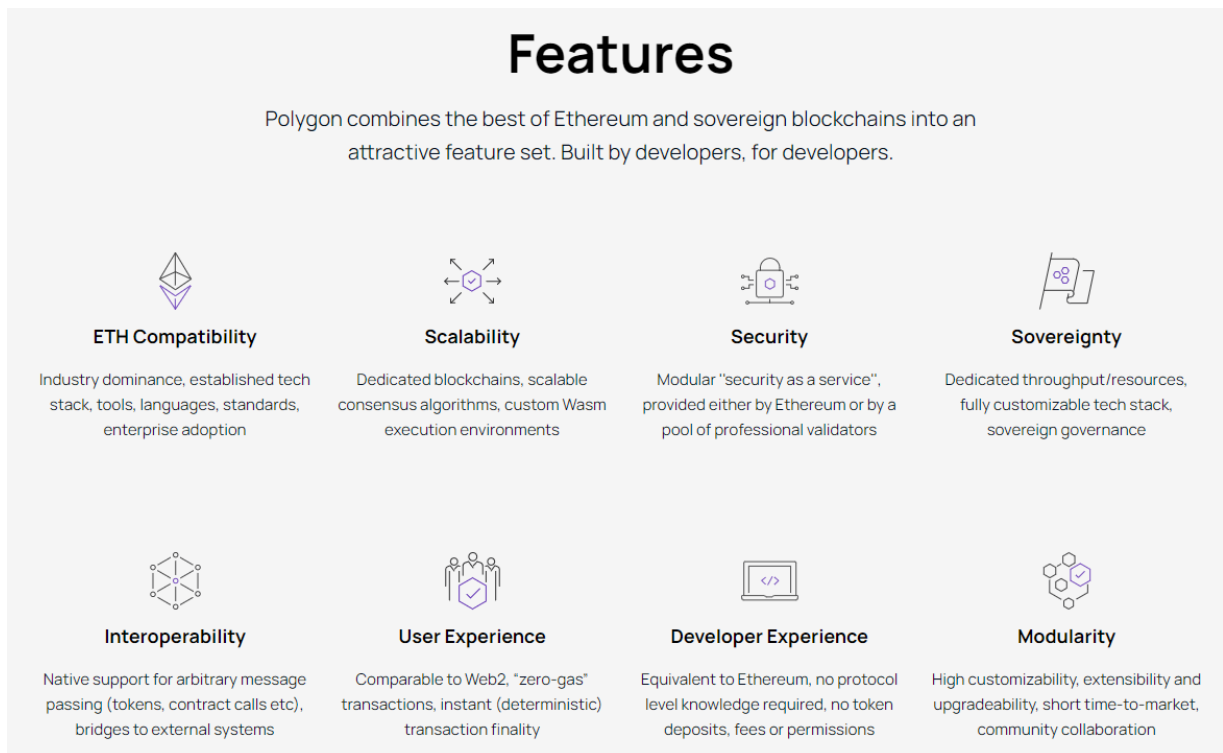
Features

Polygon combines the best of Ethereum and sovereign blockchains into an attractive feature set. Built by developers, for developers.

ETH Compatibility

Industry dominance, established tech stack, tools, languages, standards, enterprise adoption

Scalability

Dedicated blockchains, scalable consensus algorithms, custom Wasm execution environments

Security

Modular "security as a service", provided either by Ethereum or by a pool of professional validators

Sovereignty

Dedicated throughput/resources, fully customizable tech stack, sovereign governance

Interoperability

Native support for arbitrary message passing (tokens, contract calls etc), bridges to external systems

User Experience

Comparable to Web2, "zero-gas" transactions, instant (deterministic) transaction finality

Developer Experience

Equivalent to Ethereum, no protocol level knowledge required, no token deposits, fees or permissions

Modularity

High customizability, extensibility and upgradeability, short time-to-market, community collaboration